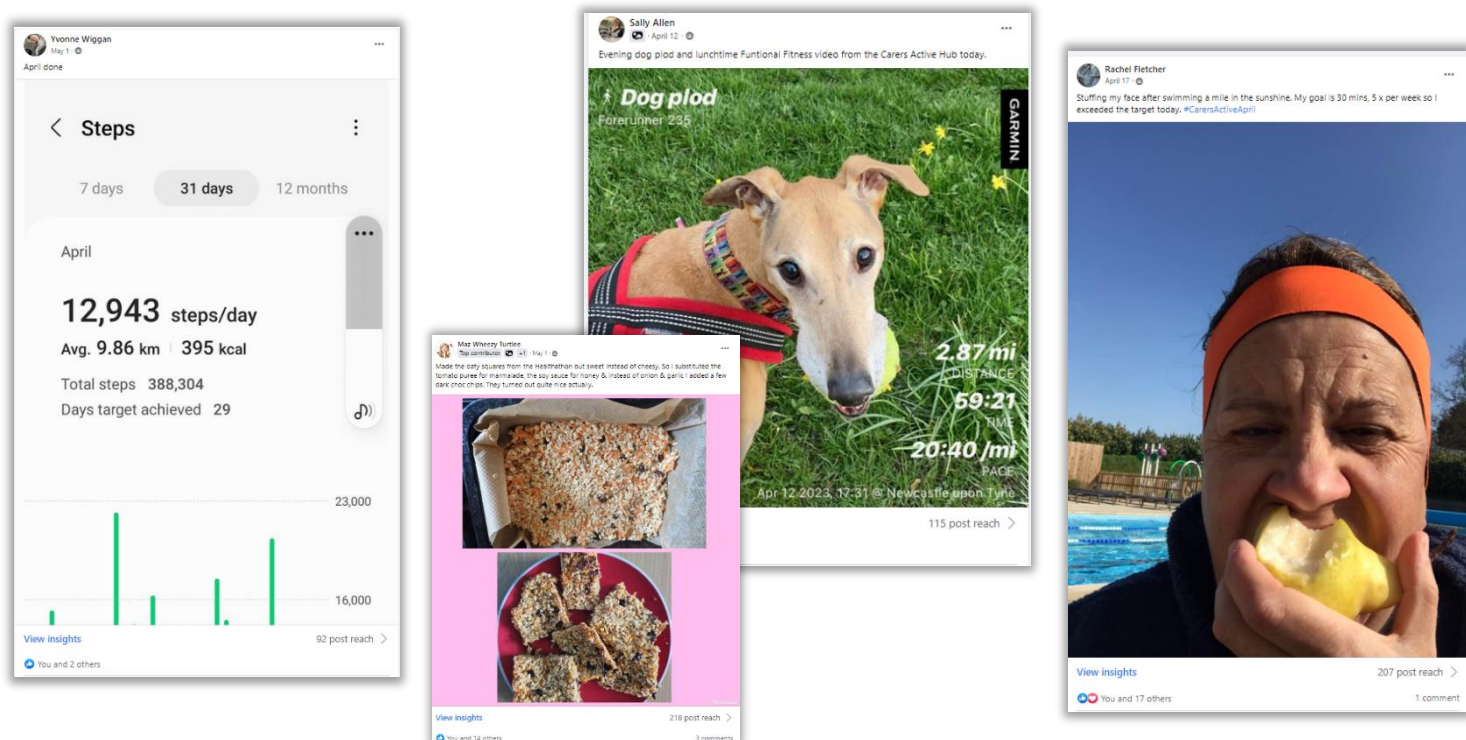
Yvonne Wiggan
May 1 ·
April done

Steps

7 days
31 days
12 months

April

12,943 steps/day
Avg. 9.86 km | 395 kcal
Total steps 388,304
Days target achieved 29

23,000
16,000

View insights
92 post reach
You and 2 others

Maz Wheezy Turtle
Top contributor · +1 · May 1 ·
Made the oaty squares from the Healthathon but sweet instead of cheesy. So I substituted the tomato puree for marmalade, the soy sauce for honey & instead of onion & garlic I added a few dark choc chips. They turned out quite nice actually.

View insights
218 post reach
You and 14 others
3 comments

Sally Allen
· April 12 ·
Evening dog plod and lunchtime Funtional Fitness video from the Carers Active Hub today.

Dog plod
Forerunner 235
GARMIN
2.87 mi
DISTANCE
59:21
TIME
20:40 /mi
PACE
Apr 12 2023, 17:31 @ Newcastle upon Tyne

115 post reach

Rachel Fletcher
April 17 ·
Stuffing my face after swimming a mile in the sunshine. My goal is 30 mins, 5 x per week so I exceeded the target today. #CarersActiveApril

View insights
207 post reach
You and 17 others
1 comment